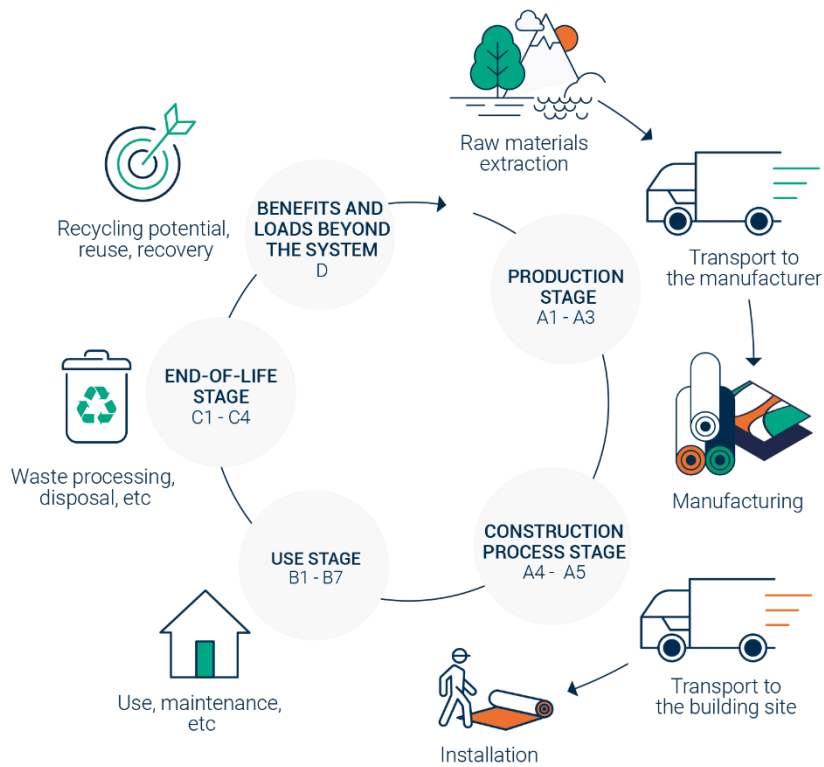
Raw materials extraction

Transport to the manufacturer

Recycling potential, reuse, recovery

BENEFITS AND LOADS BEYOND THE SYSTEM
D

PRODUCTION STAGE
A1 - A3

END-OF-LIFE STAGE
C1 - C4

Waste processing, disposal, etc

Manufacturing

CONSTRUCTION PROCESS STAGE
A4 - A5

USE STAGE
B1 - B7

Use, maintenance, etc

Transport to the building site

Installation